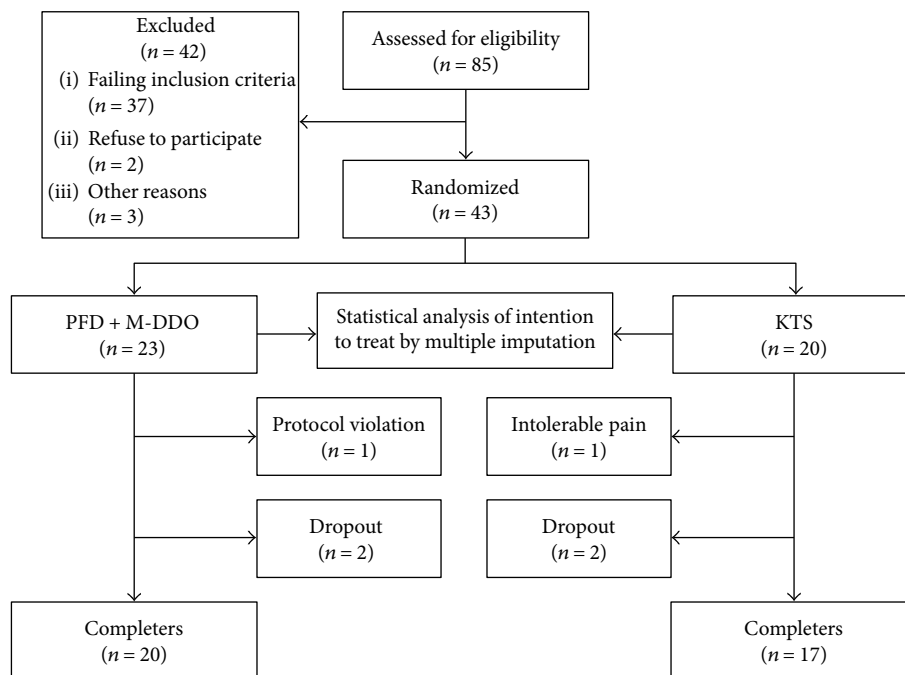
Excluded
($n = 42$)
(i) Failing inclusion criteria ($n = 37$)
(ii) Refuse to participate ($n = 2$)
(iii) Other reasons ($n = 3$)

Assessed for eligibility
($n = 85$)

Randomized
($n = 43$)

PFD + M-DDO
($n = 23$)

Statistical analysis of intention to treat by multiple imputation

KTS
($n = 20$)

Protocol violation
($n = 1$)

Intolerable pain
($n = 1$)

Dropout
($n = 2$)

Dropout
($n = 2$)

Completers
($n = 20$)

Completers
($n = 17$)